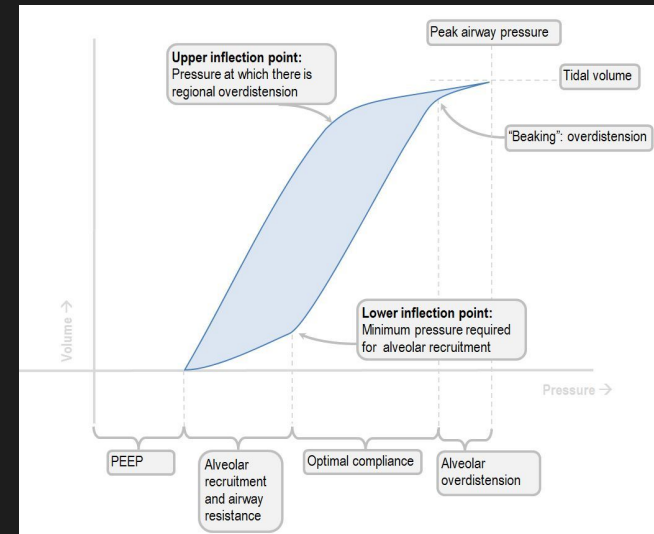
Peak airway pressure

Upper inflection point:
Pressure at which there is regional overdistension

Tidal volume

"Beaking": overdistension

Volume →

Lower inflection point:
Minimum pressure required for alveolar recruitment

Pressure →

PEEP

Alveolar recruitment and airway resistance

Optimal compliance

Alveolar overdistension